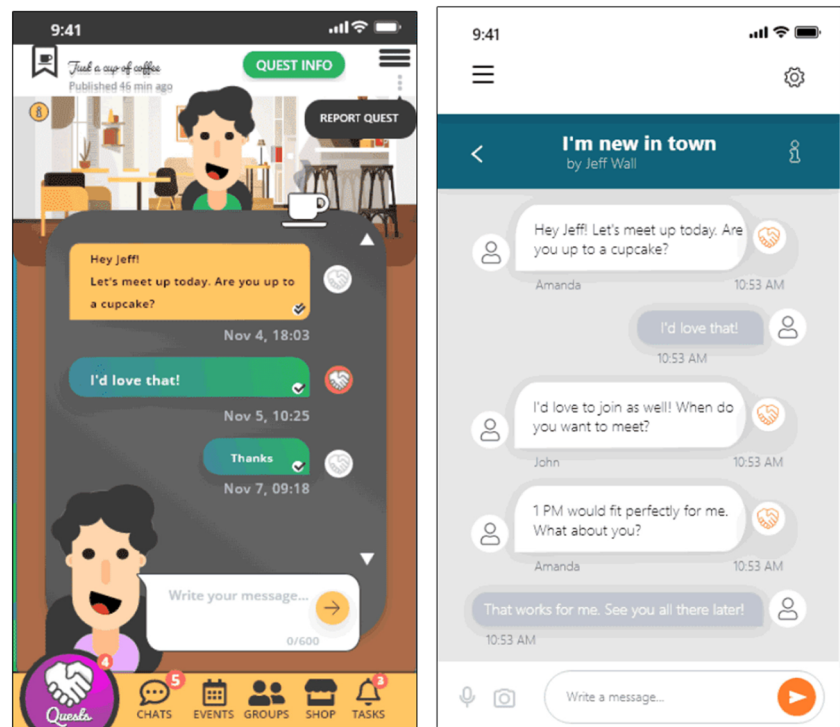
9:41

Just a cup of coffee
Published 46 min ago

QUEST INFO

REPORT QUEST

Hey Jeff!
Let's meet up today. Are you up to a cupcake?

Nov 4, 18:03

I'd love that!

Nov 5, 10:25

Thanks

Nov 7, 09:18

Write your message...

0/600

4
Quests

5
CHATS

EVENTS

GROUPS

SHOP

3
TASKS

9:41

I'm new in town
by Jeff Wall

Hey Jeff! Let's meet up today. Are you up to a cupcake?

Amanda 10:53 AM

I'd love that!

10:53 AM

I'd love to join as well! When do you want to meet?

John 10:53 AM

1 PM would fit perfectly for me. What about you?

Amanda 10:53 AM

That works for me. See you all there later!

10:53 AM

Write a message...